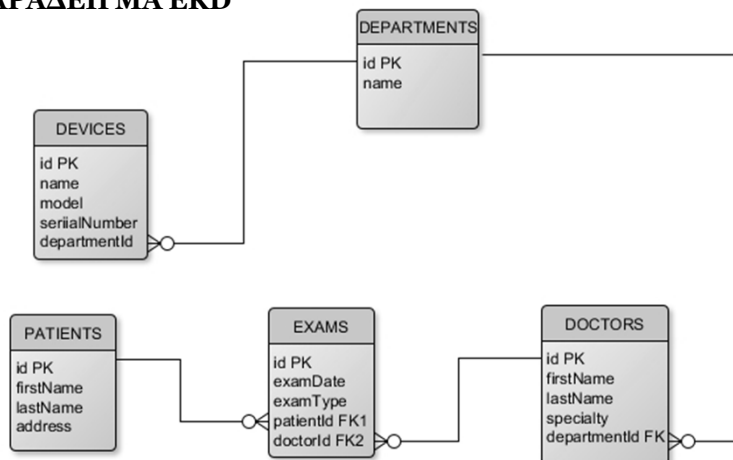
ΑΡΑΔΕΙΓΜΑ ERD

DEPARTMENTS
id PK
name

DEVICES
id PK
name
model
seriialNumber
departmentId

PATIENTS
id PK
firstName
lastName
address

EXAMS
id PK
examDate
examType
patientId FK1
doctorId FK2

DOCTORS
id PK
firstName
lastName
specialty
departmentId FK